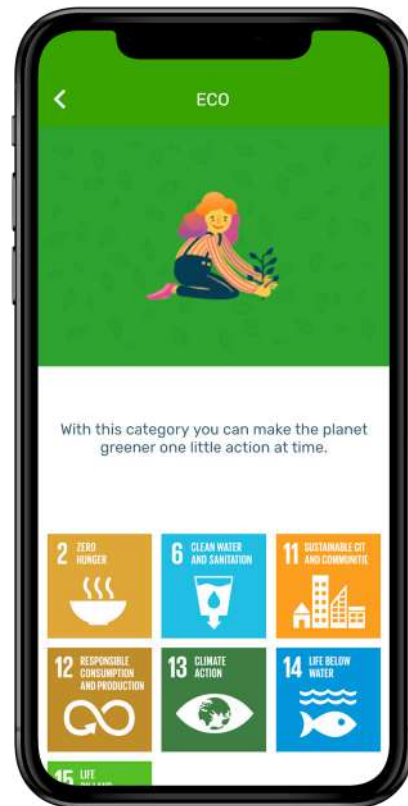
ECO

With this category you can make the planet greener one little action at time.

2 ZERO HUNGER

6 CLEAN WATER AND SANITATION

11 SUSTAINABLE CIT AND COMMUNITIE

12 RESPONSIBLE CONSUMPTION AND PRODUCTION

13 CLIMATE ACTION

14 LIFE BELOW WATER

15 LIFE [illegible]